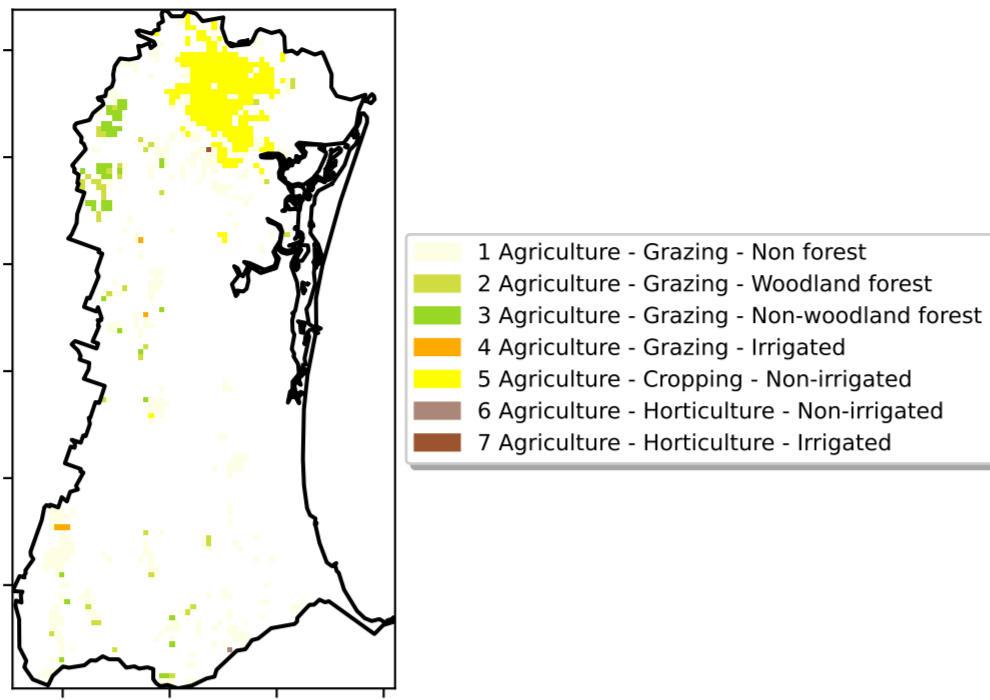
1 Agriculture - Grazing - Non forest
2 Agriculture - Grazing - Woodland forest
3 Agriculture - Grazing - Non-woodland forest
4 Agriculture - Grazing - Irrigated
5 Agriculture - Cropping - Non-irrigated
6 Agriculture - Horticulture - Non-irrigated
7 Agriculture - Horticulture - Irrigated